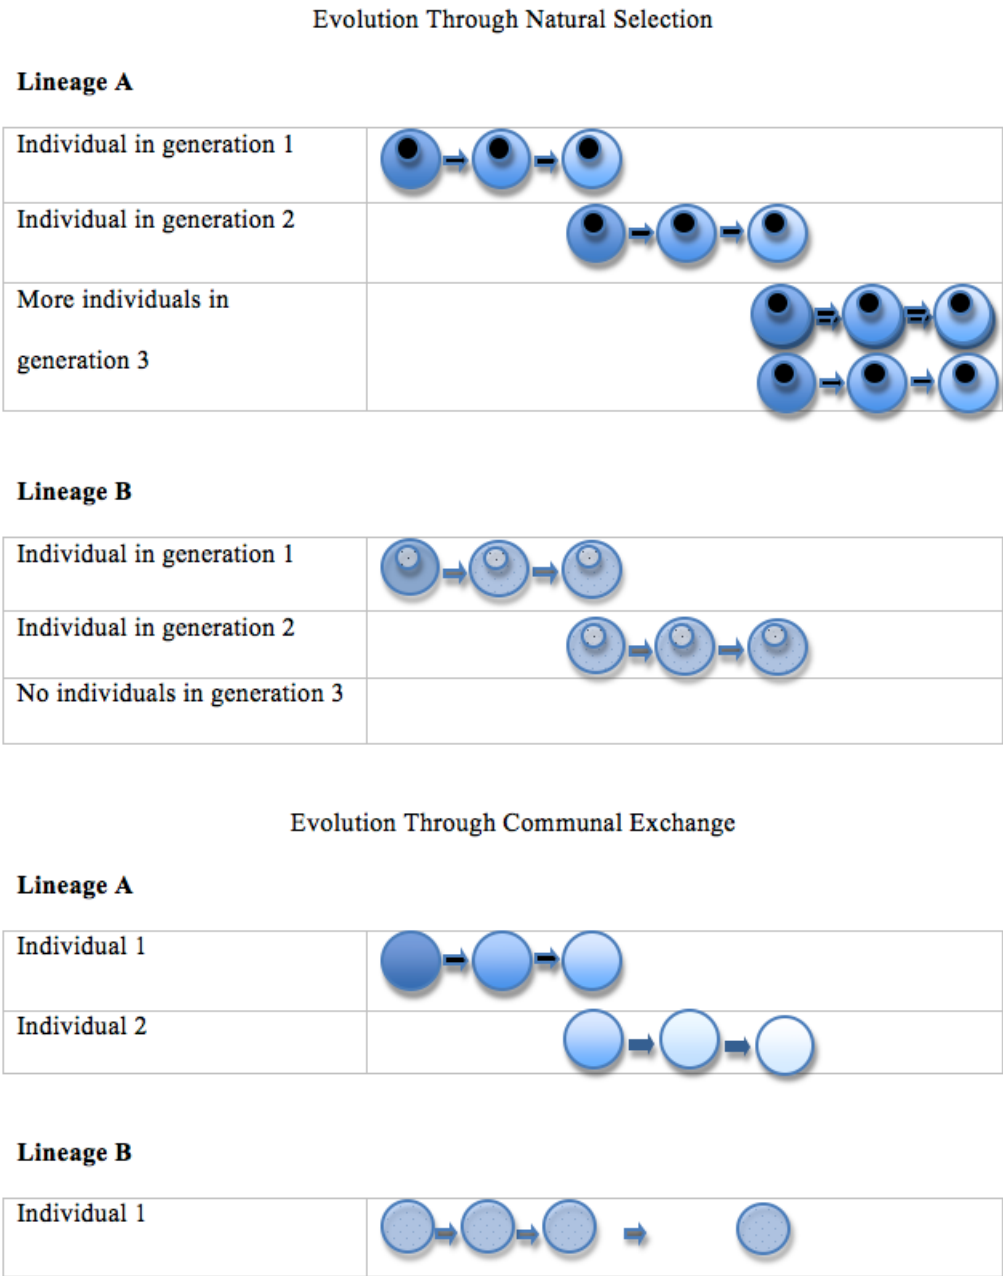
Evolution Through Natural Selection

**Lineage A**

| Individual in generation 1 | |
|---|---|
| Individual in generation 2 | |
| More individuals in generation 3 | |

**Lineage B**

| Individual in generation 1 | |
|---|---|
| Individual in generation 2 | |
| No individuals in generation 3 | |

Evolution Through Communal Exchange

**Lineage A**

| Individual 1 | |
|---|---|
| Individual 2 | |

**Lineage B**

| Individual 1 | |
|---|---|